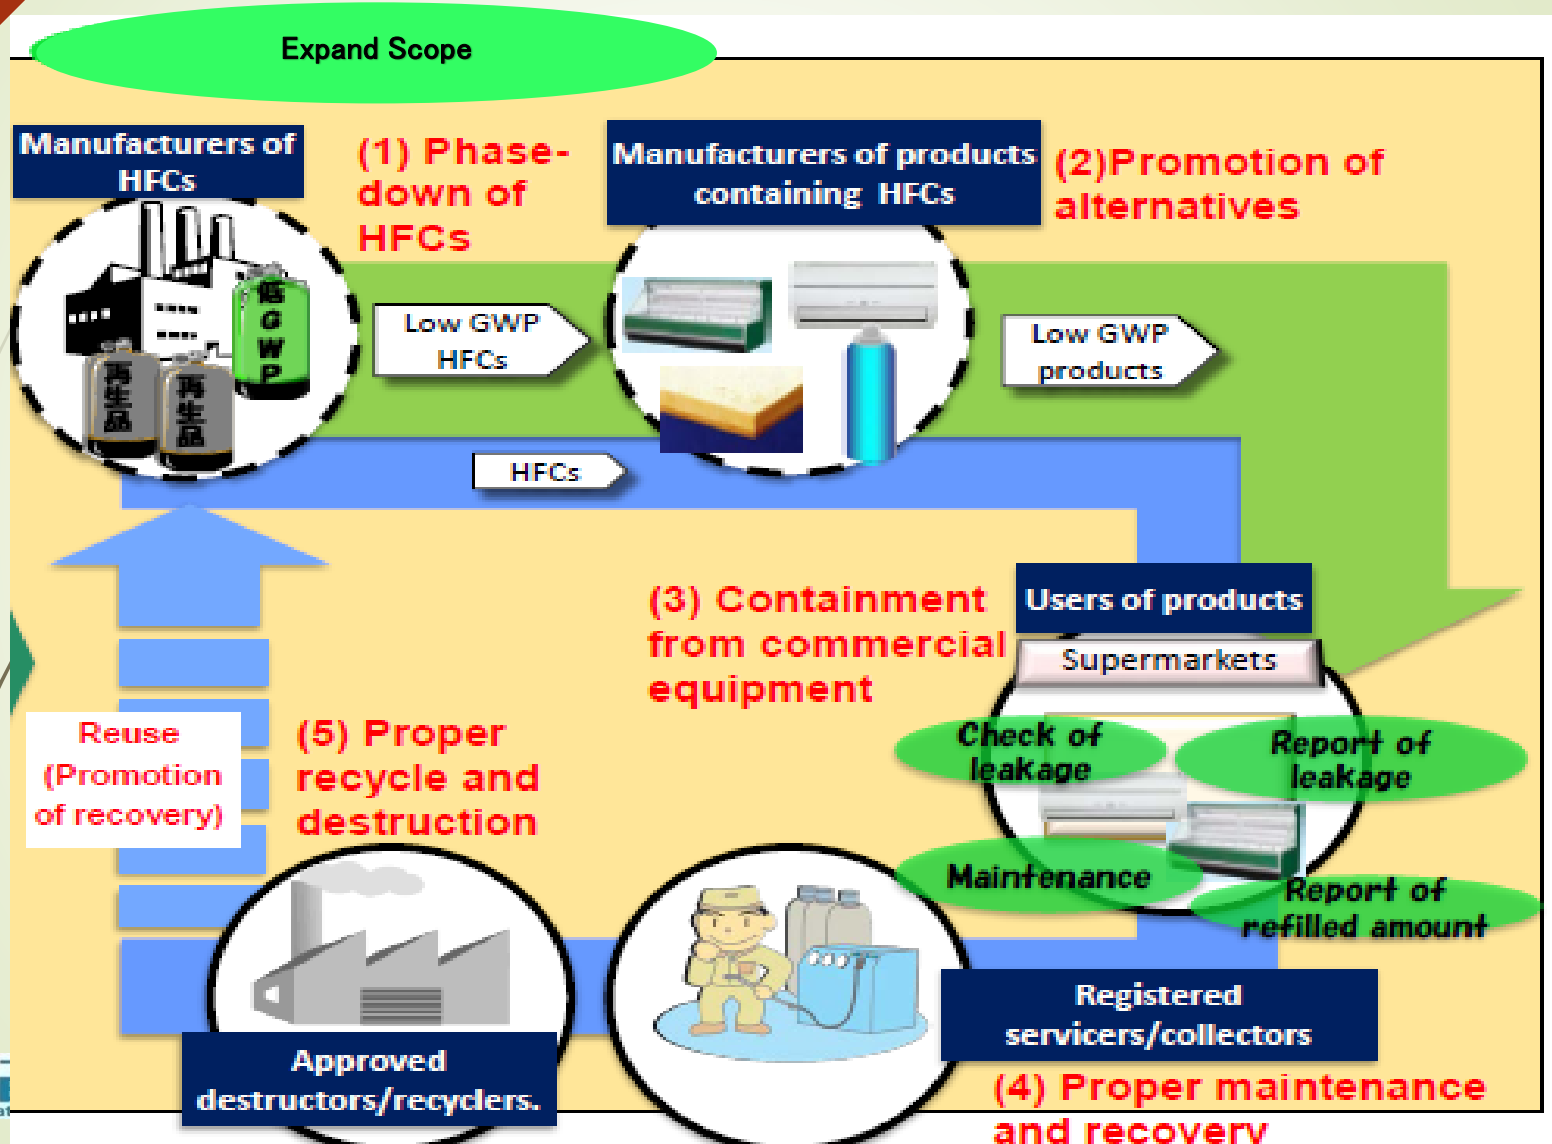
Expand Scope

Manufacturers of HFCs

(1) Phase-down of HFCs

Manufacturers of products containing HFCs

(2)Promotion of alternatives

再生品

再生品

低GWP

Low GWP HFCs

Low GWP products

HFCs

(3) Containment from commercial equipment

Users of products

Supermarkets

Check of leakage

Report of leakage

Maintenance

Report of refilled amount

Reuse (Promotion of recovery)

(5) Proper recycle and destruction

Approved destructors/recyclers.

Registered servicers/collectors

(4) Proper maintenance and recovery